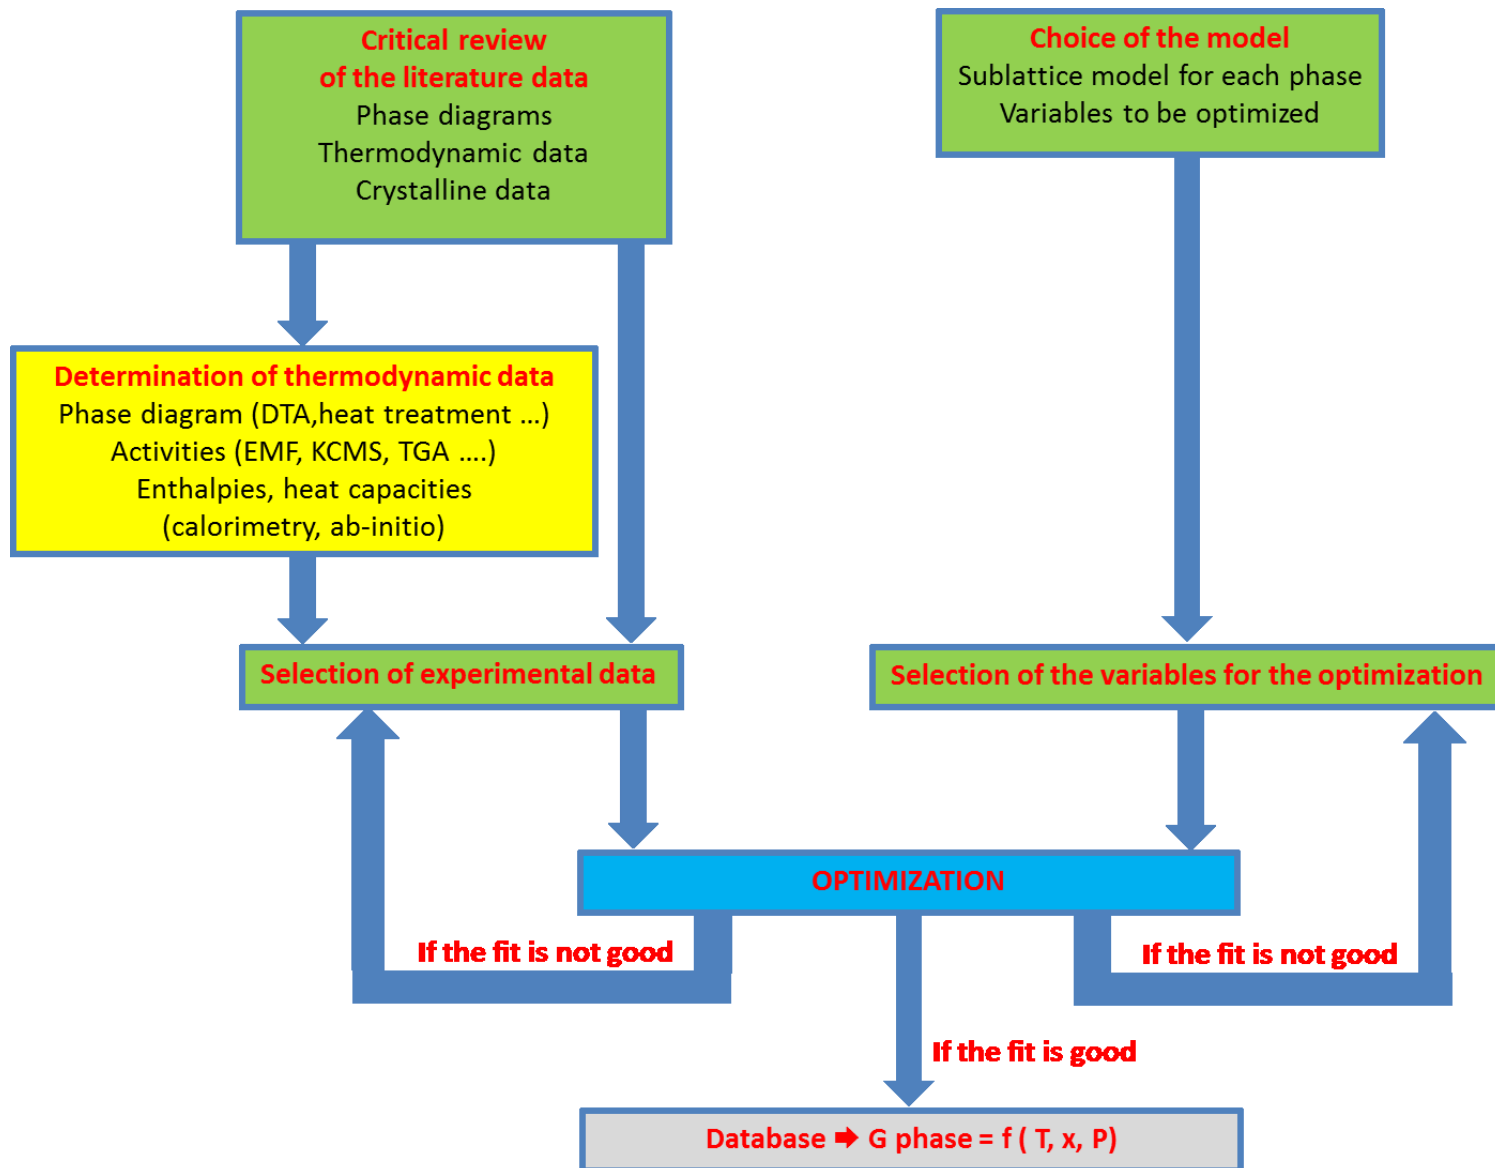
Critical review of the literature data
Phase diagrams
Thermodynamic data
Crystalline data

Choice of the model
Sublattice model for each phase
Variables to be optimized

Determination of thermodynamic data
Phase diagram (DTA,heat treatment …)
Activities (EMF, KCMS, TGA ….)
Enthalpies, heat capacities
(calorimetry, ab-initio)

Selection of experimental data

Selection of the variables for the optimization

OPTIMIZATION

If the fit is not good

If the fit is not good

If the fit is good

Database ➡ G phase = f ( T, x, P)